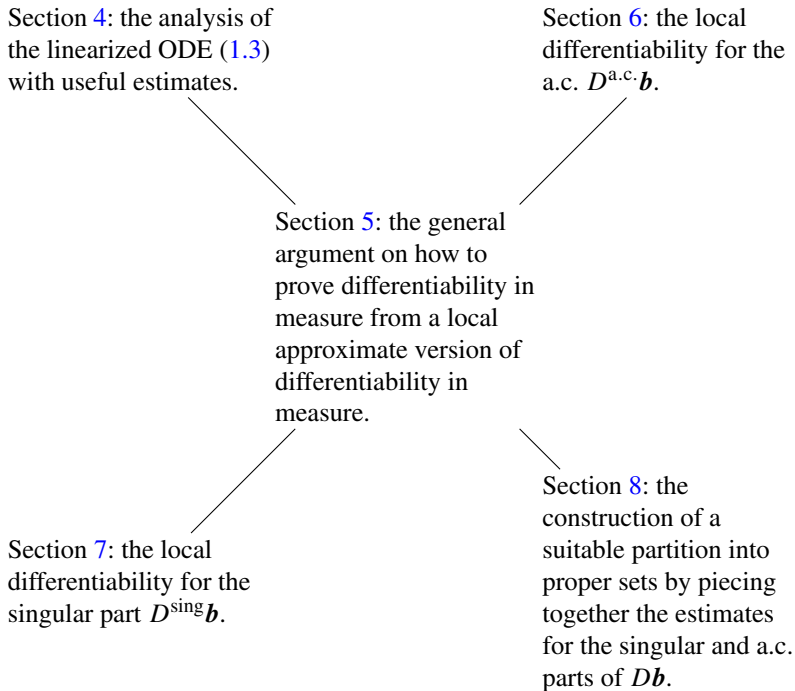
Section 4: the analysis of the linearized ODE (1.3) with useful estimates.

Section 6: the local differentiability for the a.c. $D^{\text{a.c.}}\boldsymbol{b}$.

Section 5: the general argument on how to prove differentiability in measure from a local approximate version of differentiability in measure.

Section 7: the local differentiability for the singular part $D^{\text{sing}}\boldsymbol{b}$.

Section 8: the construction of a suitable partition into proper sets by piecing together the estimates for the singular and a.c. parts of $D\boldsymbol{b}$.